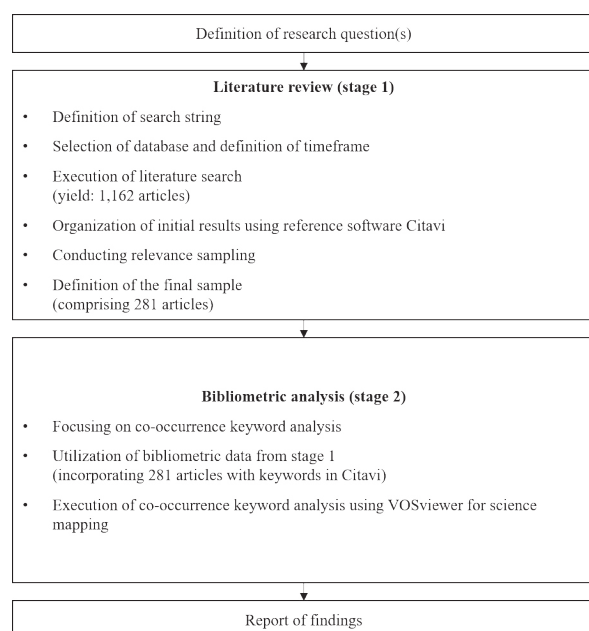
Definition of research question(s)

**Literature review (stage 1)**

- Definition of search string
- Selection of database and definition of timeframe
- Execution of literature search (yield: 1,162 articles)
- Organization of initial results using reference software Citavi
- Conducting relevance sampling
- Definition of the final sample (comprising 281 articles)

**Bibliometric analysis (stage 2)**

- Focusing on co-occurrence keyword analysis
- Utilization of bibliometric data from stage 1 (incorporating 281 articles with keywords in Citavi)
- Execution of co-occurrence keyword analysis using VOSviewer for science mapping

Report of findings